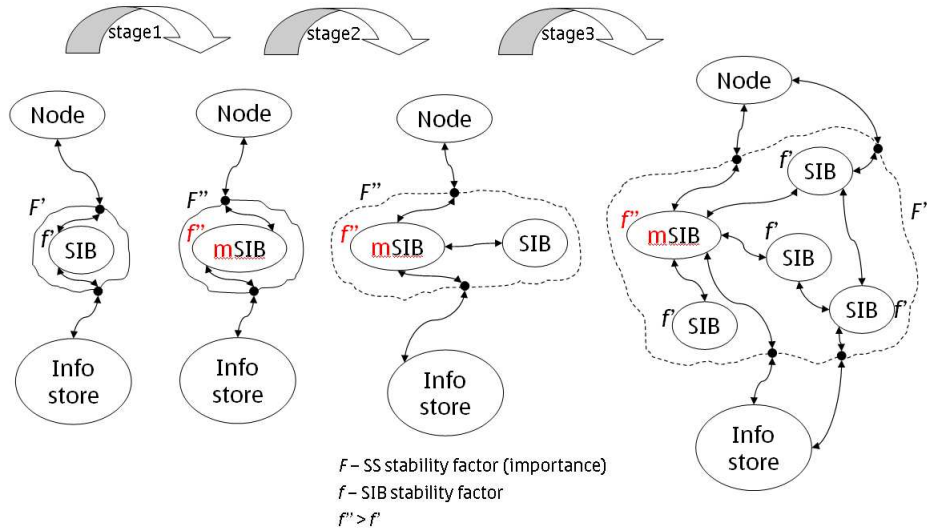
stage1

stage2

stage3

Node

F'

f'

SIB

Info store

Node

F''

f''

mSIB

Info store

Node

F''

f''

mSIB

SIB

Info store

Node

f'

SIB

F'

f''

mSIB

f'

SIB

f'

SIB

SIB

f'

Info store

F – SS stability factor (importance)

f – SIB stability factor

f'' > f'